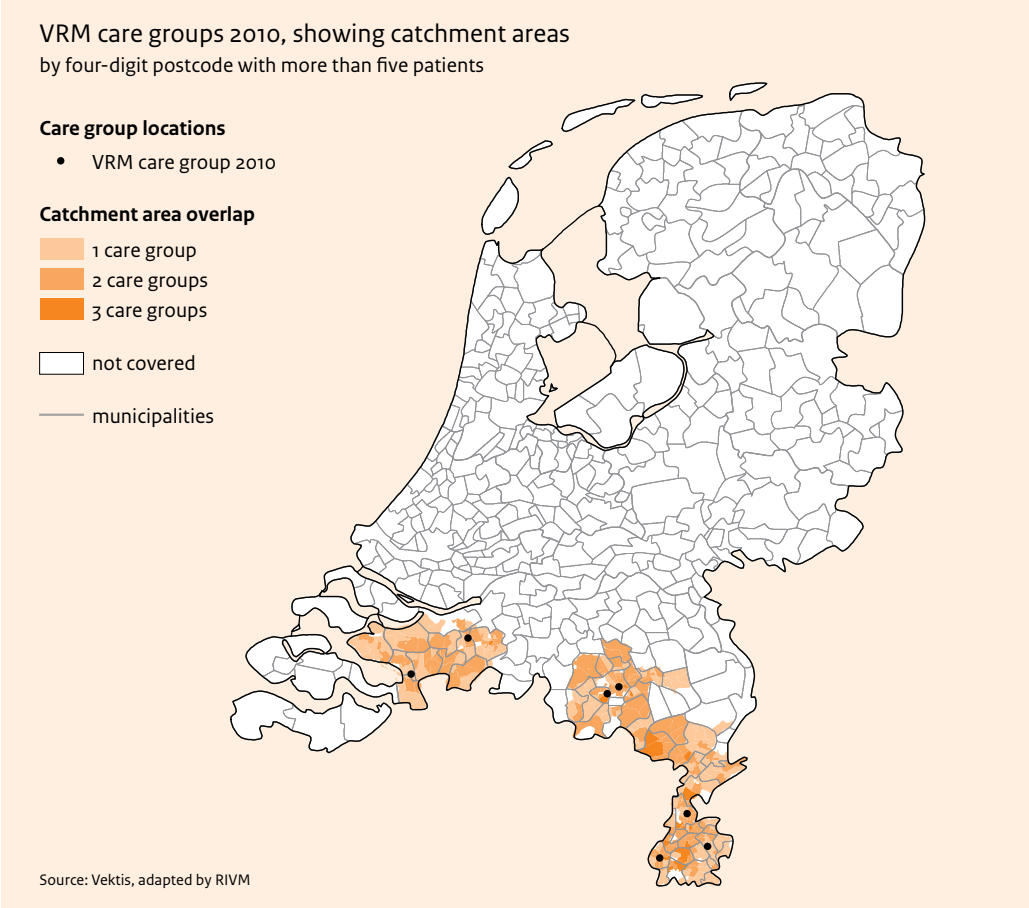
VRM care groups 2010, showing catchment areas
by four-digit postcode with more than five patients

Care group locations
• VRM care group 2010

Catchment area overlap
1 care group
2 care groups
3 care groups

not covered

municipalities

Source: Vektis, adapted by RIVM